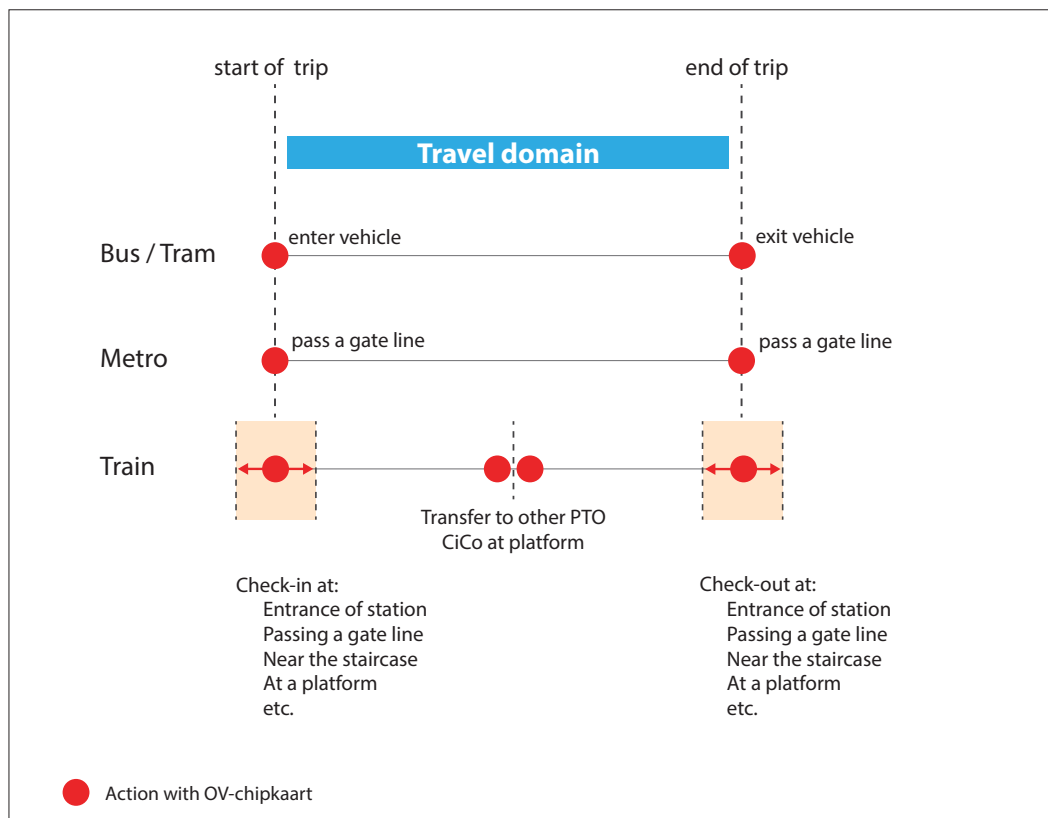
start of trip

end of trip

Travel domain

Bus / Tram

enter vehicle

exit vehicle

Metro

pass a gate line

pass a gate line

Train

Transfer to other PTO
CiCo at platform

Check-in at:
Entrance of station
Passing a gate line
Near the staircase
At a platform
etc.

Check-out at:
Entrance of station
Passing a gate line
Near the staircase
At a platform
etc.

Action with OV-chipkaart